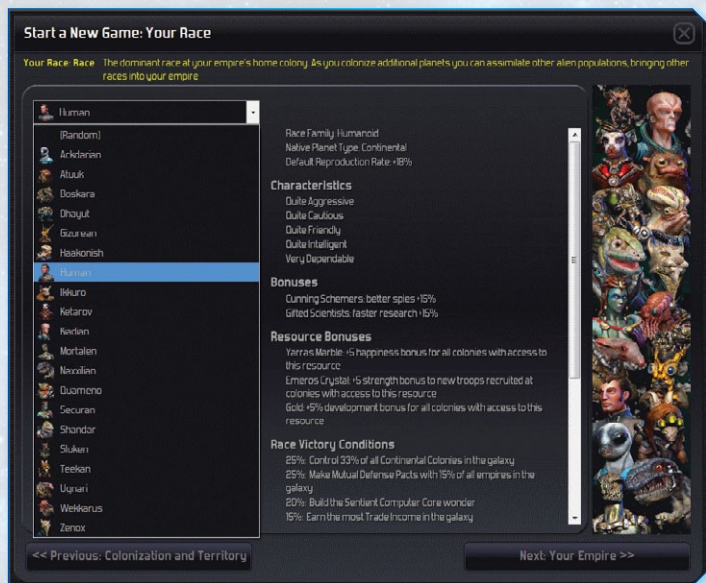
Start a New Game: Your Race

Your Race: Race The dominant race at your empire's home colony. As you colonize additional planets you can assimilate other alien populations, bringing other races into your empire

Human

(Random)
Ackdarian
Atuuk
Boskara
Dhayut
Gizurean
Haakonish
Human
Ikkuro
Ketarov
Kiadian
Mortalen
Naxxilian
Quameno
Securan
Shandar
Sluken
Teekan
Ugnari
Wekkarus
Zenox

Race Family: Humanoid
Native Planet Type: Continental
Default Reproduction Rate: +18%

Characteristics
Quite Aggressive
Quite Cautious
Quite Friendly
Quite Intelligent
Very Dependable

Bonuses
Cunning Schemers: better spies +15%
Gifted Scientists: faster research +15%

Resource Bonuses
Yarras Marble: +5 happiness bonus for all colonies with access to this resource
Emeros Crystal: +5 strength bonus to new troops recruited at colonies with access to this resource
Gold: +5% development bonus for all colonies with access to this resource

Race Victory Conditions
25%: Control 33% of all Continental Colonies in the galaxy
25%: Make Mutual Defense Pacts with 15% of all empires in the galaxy
20%: Build the Sentient Computer Core wonder
15%: Earn the most Trade Income in the galaxy

<< Previous: Colonization and Territory

Next: Your Empire >>